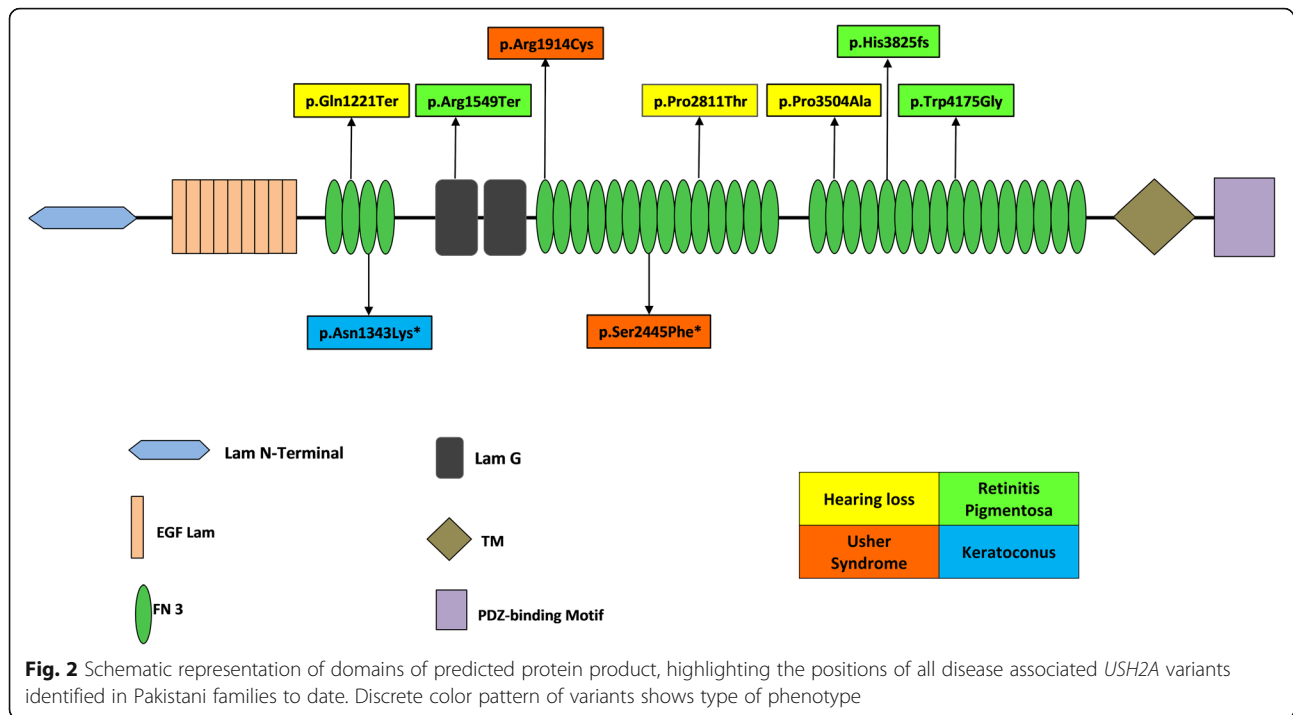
p.Arg1914Cys

p.His3825fs

p.Gln1221Ter

p.Arg1549Ter

p.Pro2811Thr

p.Pro3504Ala

p.Trp4175Gly

p.Asn1343Lys*

p.Ser2445Phe*

Lam N-Terminal

Lam G

EGF Lam

TM

FN 3

PDZ-binding Motif

| Hearing loss | Retinitis Pigmentosa |
|---|---|
| Usher Syndrome | Keratoconus |

**Fig. 2** Schematic representation of domains of predicted protein product, highlighting the positions of all disease associated *USH2A* variants identified in Pakistani families to date. Discrete color pattern of variants shows type of phenotype